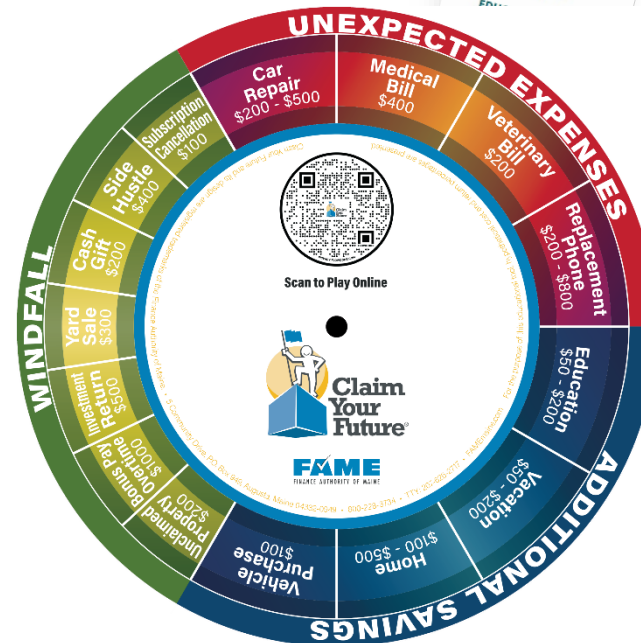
UNEXPECTED EXPENSES

Car Repair $200 - $500

Medical Bill $400

Veterinary Bill $200

Replacement Phone $200 - $800

ADDITIONAL SAVINGS

Education $50 - $200

Vacation $50 - $200

Home $100 - $500

Vehicle Purchase $100

WINDFALL

Unclaimed Property $200

Overtime Bonus Pay $1000

Investment Return $500

Yard Sale $300

Cash Gift $200

Side Hustle $400

Subscription Cancellation $100

Scan to Play Online

Claim Your Future®

FAME
FINANCE AUTHORITY OF MAINE

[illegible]